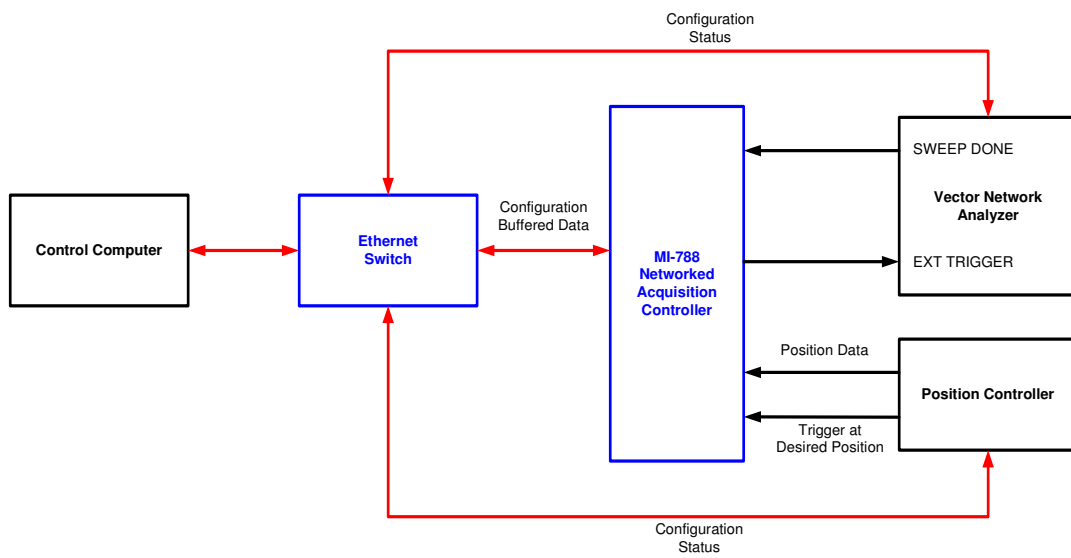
Configuration
Status

SWEEP DONE

Vector Network Analyzer

Control Computer

Ethernet Switch

Configuration
Buffered Data

MI-788 Networked Acquisition Controller

EXT TRIGGER

Position Data

Position Controller

Trigger at
Desired Position

Configuration
Status